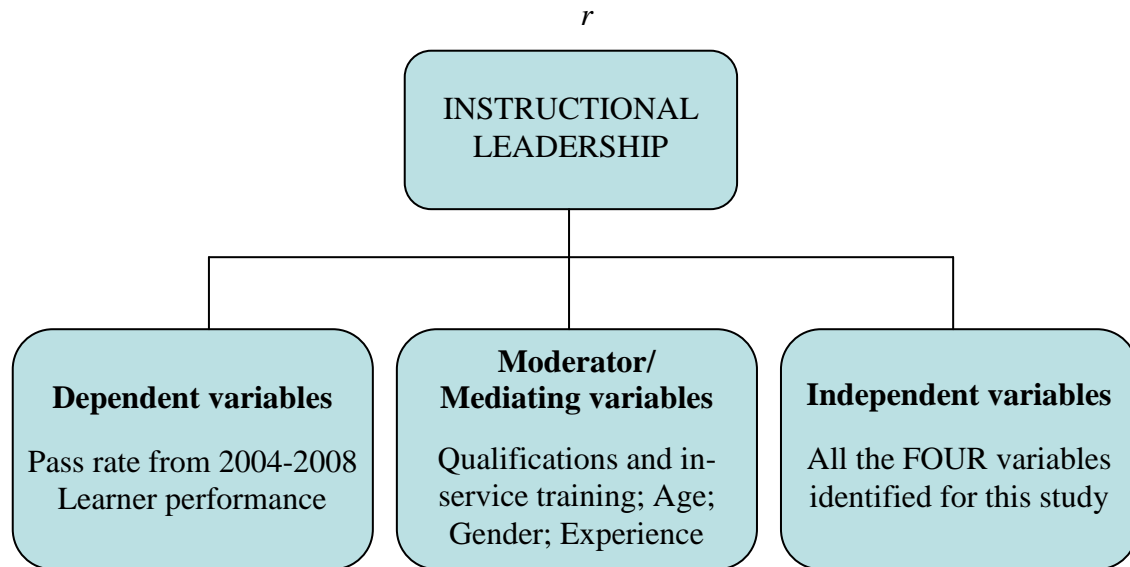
r

INSTRUCTIONAL LEADERSHIP

**Dependent variables**

Pass rate from 2004-2008 Learner performance

**Moderator/ Mediating variables**

Qualifications and in-service training; Age; Gender; Experience

**Independent variables**

All the FOUR variables identified for this study